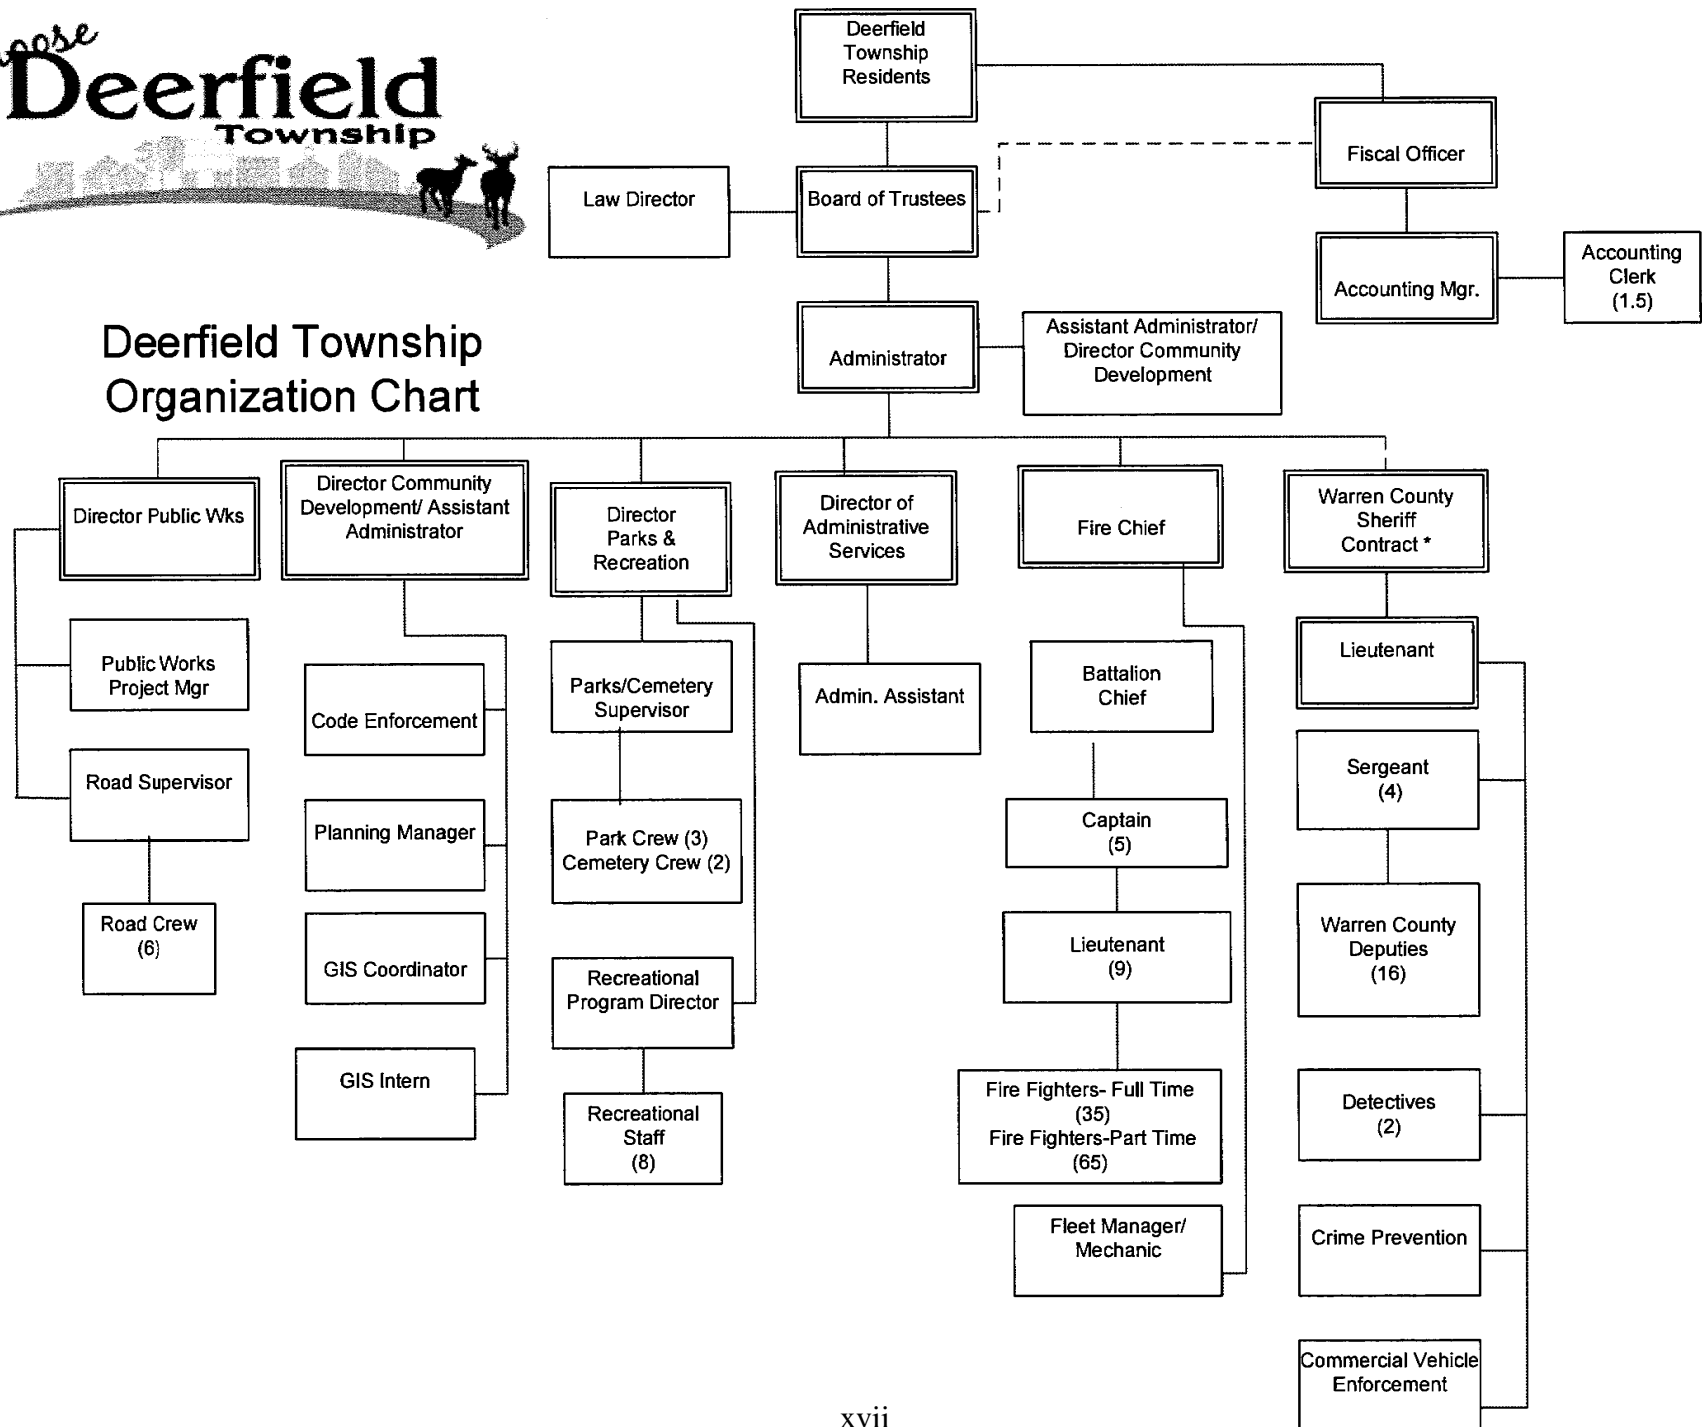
oose Deerfield Township

Deerfield Township Residents

Fiscal Officer

Law Director

Board of Trustees

Accounting Mgr.

Accounting Clerk (1.5)

Deerfield Township Organization Chart

Administrator

Assistant Administrator/ Director Community Development

Director Public Wks

Director Community Development/ Assistant Administrator

Director Parks & Recreation

Director of Administrative Services

Fire Chief

Warren County Sheriff Contract *

Public Works Project Mgr

Road Supervisor

Road Crew (6)

Code Enforcement

Planning Manager

GIS Coordinator

GIS Intern

Parks/Cemetery Supervisor

Park Crew (3) Cemetery Crew (2)

Recreational Program Director

Recreational Staff (8)

Admin. Assistant

Battalion Chief

Captain (5)

Lieutenant (9)

Fire Fighters- Full Time (35) Fire Fighters-Part Time (65)

Fleet Manager/ Mechanic

Lieutenant

Sergeant (4)

Warren County Deputies (16)

Detectives (2)

Crime Prevention

Commercial Vehicle Enforcement

xvii